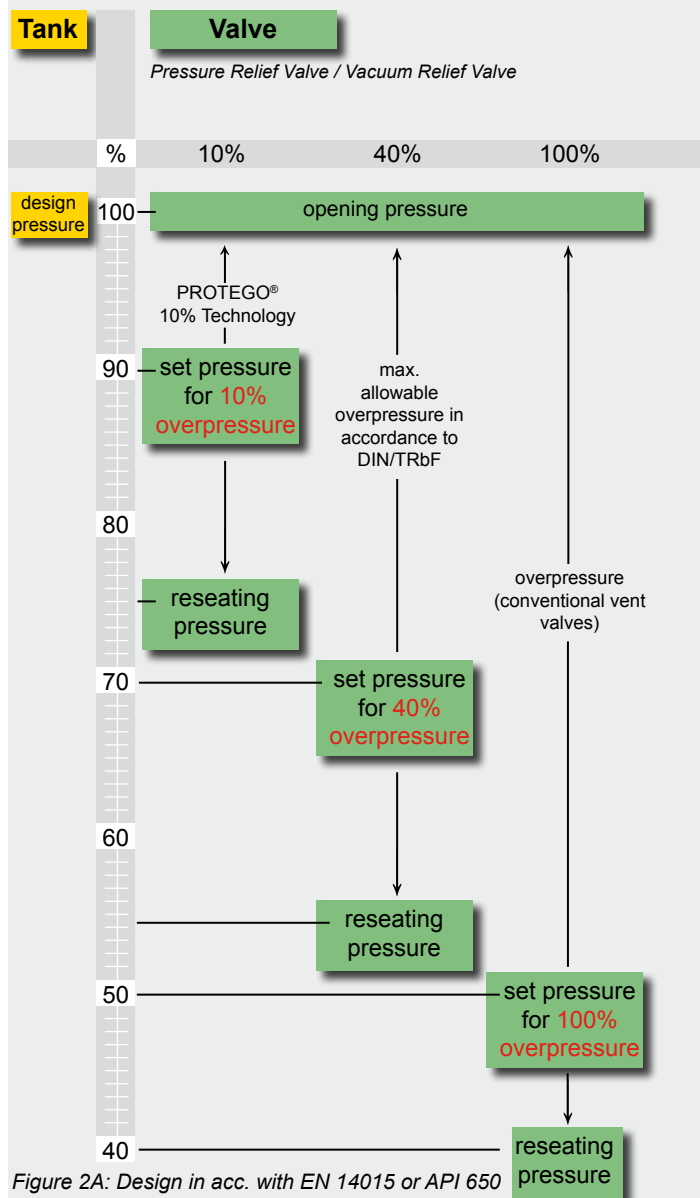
Tank

Valve

Pressure Relief Valve / Vacuum Relief Valve

%

10%

40%

100%

design pressure

100

opening pressure

PROTEGO® 10% Technology

90

set pressure for 10% overpressure

max. allowable overpressure in accordance to DIN/TRbF

80

reseating pressure

overpressure (conventional vent valves)

70

set pressure for 40% overpressure

60

reseating pressure

50

set pressure for 100% overpressure

40

reseating pressure

Figure 2A: Design in acc. with EN 14015 or API 650